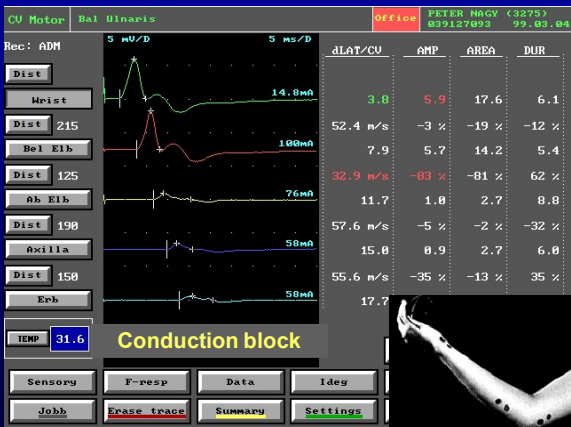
CV Motor Bal Ulnaris Office PETER NAGY (3275) 039127093 99.03.04

Rec: ADM

5 mV/D 5 ms/D

Dist

Wrist

Dist 215

Bel Elb

Dist 125

Ab Elb

Dist 190

Axilla

Dist 150

Erb

14.8mA

100mA

76mA

58mA

58mA

| dLAT/CV | AMP | AREA | DUR |
|---|---|---|---|
| 3.8 | 5.9 | 17.6 | 6.1 |
| 52.4 m/s | -3 % | -19 % | -12 % |
| 7.9 | 5.7 | 14.2 | 5.4 |
| 32.9 m/s | -83 % | -81 % | 62 % |
| 11.7 | 1.0 | 2.7 | 8.8 |
| 57.6 m/s | -5 % | -2 % | -32 % |
| 15.0 | 0.9 | 2.7 | 6.0 |
| 55.6 m/s | -35 % | -13 % | 35 % |
| 17.7 | | | |

TEMP 31.6

Conduction block

Sensory F-resp Data Ideg

Jobb Erase trace Summary Settings